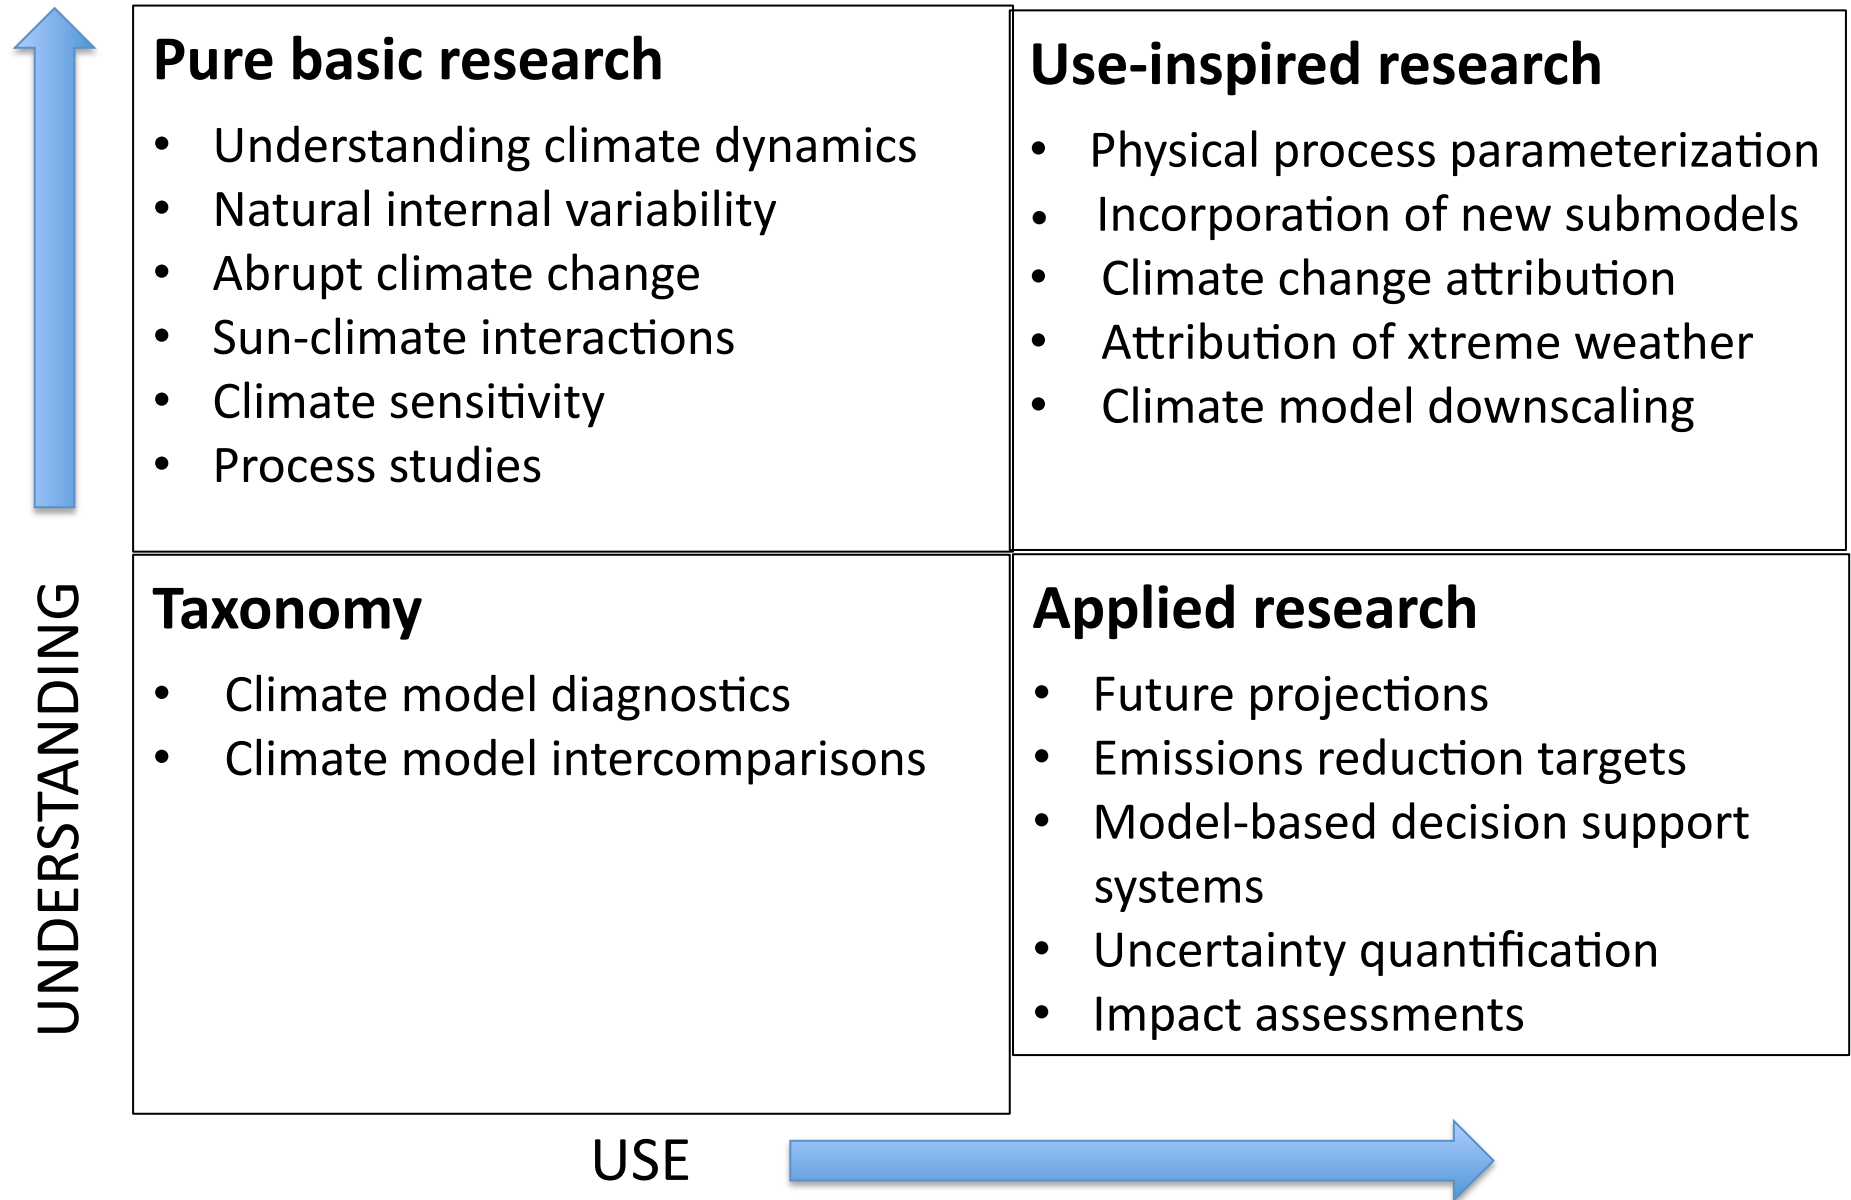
UNDERSTANDING

Pure basic research

- Understanding climate dynamics
- Natural internal variability
- Abrupt climate change
- Sun-climate interactions
- Climate sensitivity
- Process studies

Use-inspired research

- Physical process parameterization
- Incorporation of new submodels
- Climate change attribution
- Attribution of xtreme weather
- Climate model downscaling

Taxonomy

- Climate model diagnostics
- Climate model intercomparisons

Applied research

- Future projections
- Emissions reduction targets
- Model-based decision support systems
- Uncertainty quantification
- Impact assessments

USE